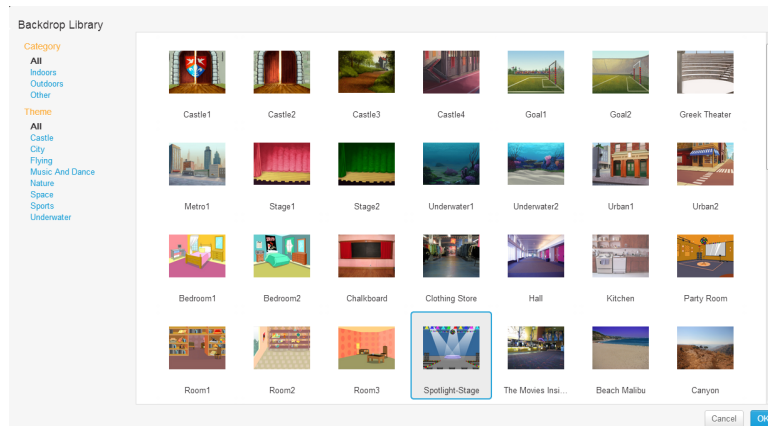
Backdrop Library

Category
All
Indoors
Outdoors
Other

Theme
All
Castle
City
Flying
Music And Dance
Nature
Space
Sports
Underwater

Castle1
Castle2
Castle3
Castle4
Goal1
Goal2
Greek Theater
Metro1
Stage1
Stage2
Underwater1
Underwater2
Urban1
Urban2
Bedroom1
Bedroom2
Chalkboard
Clothing Store
Hall
Kitchen
Party Room
Room1
Room2
Room3
Spotlight-Stage
The Movies Insi...
Beach Malibu
Canyon

Cancel
OK